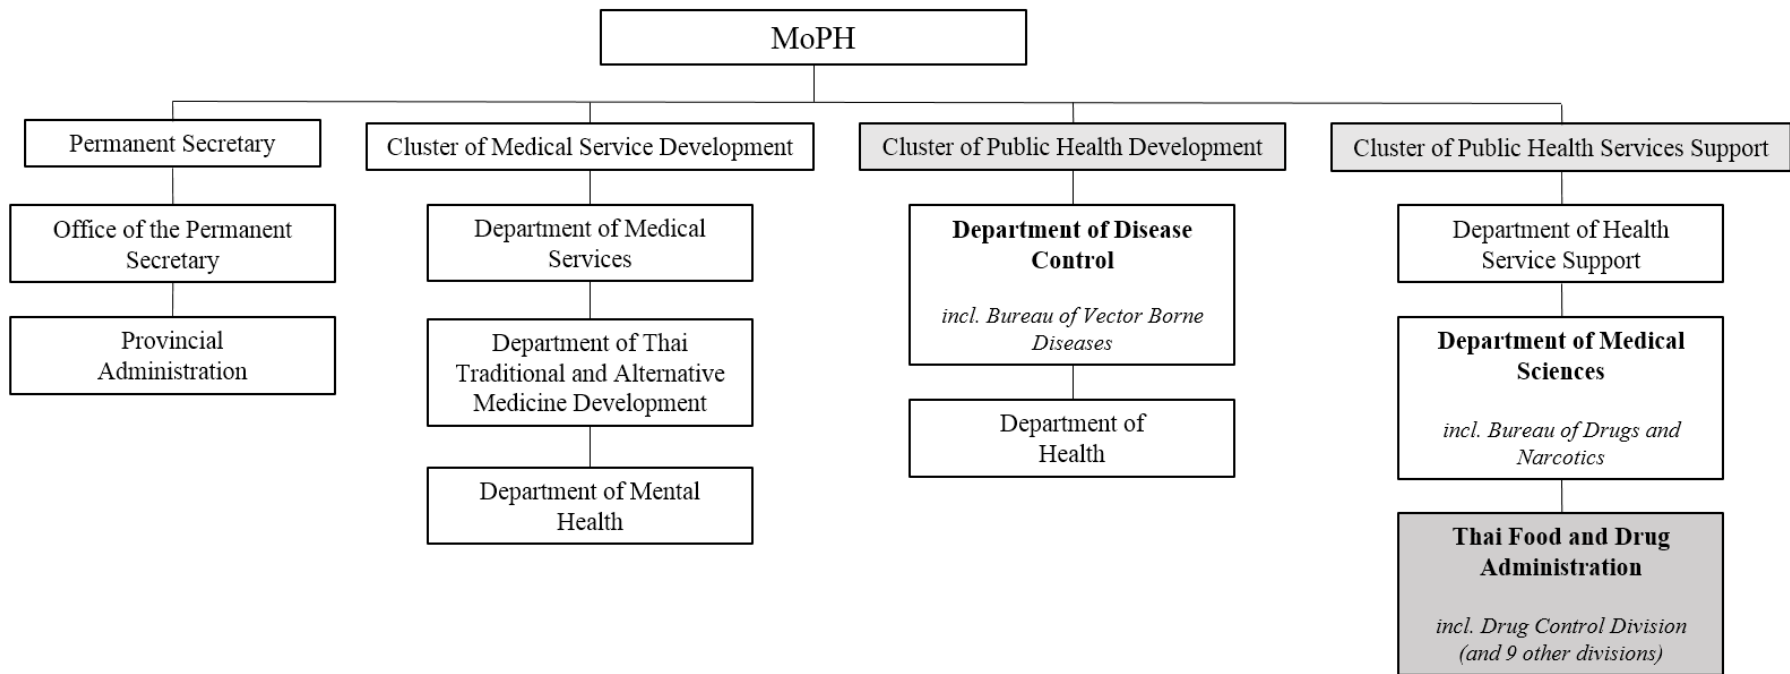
MoPH

Permanent Secretary

Office of the Permanent Secretary

Provincial Administration

Cluster of Medical Service Development

Department of Medical Services

Department of Thai Traditional and Alternative Medicine Development

Department of Mental Health

Cluster of Public Health Development

**Department of Disease Control**

*incl. Bureau of Vector Borne Diseases*

Department of Health

Cluster of Public Health Services Support

Department of Health Service Support

**Department of Medical Sciences**

*incl. Bureau of Drugs and Narcotics*

**Thai Food and Drug Administration**

*incl. Drug Control Division (and 9 other divisions)*